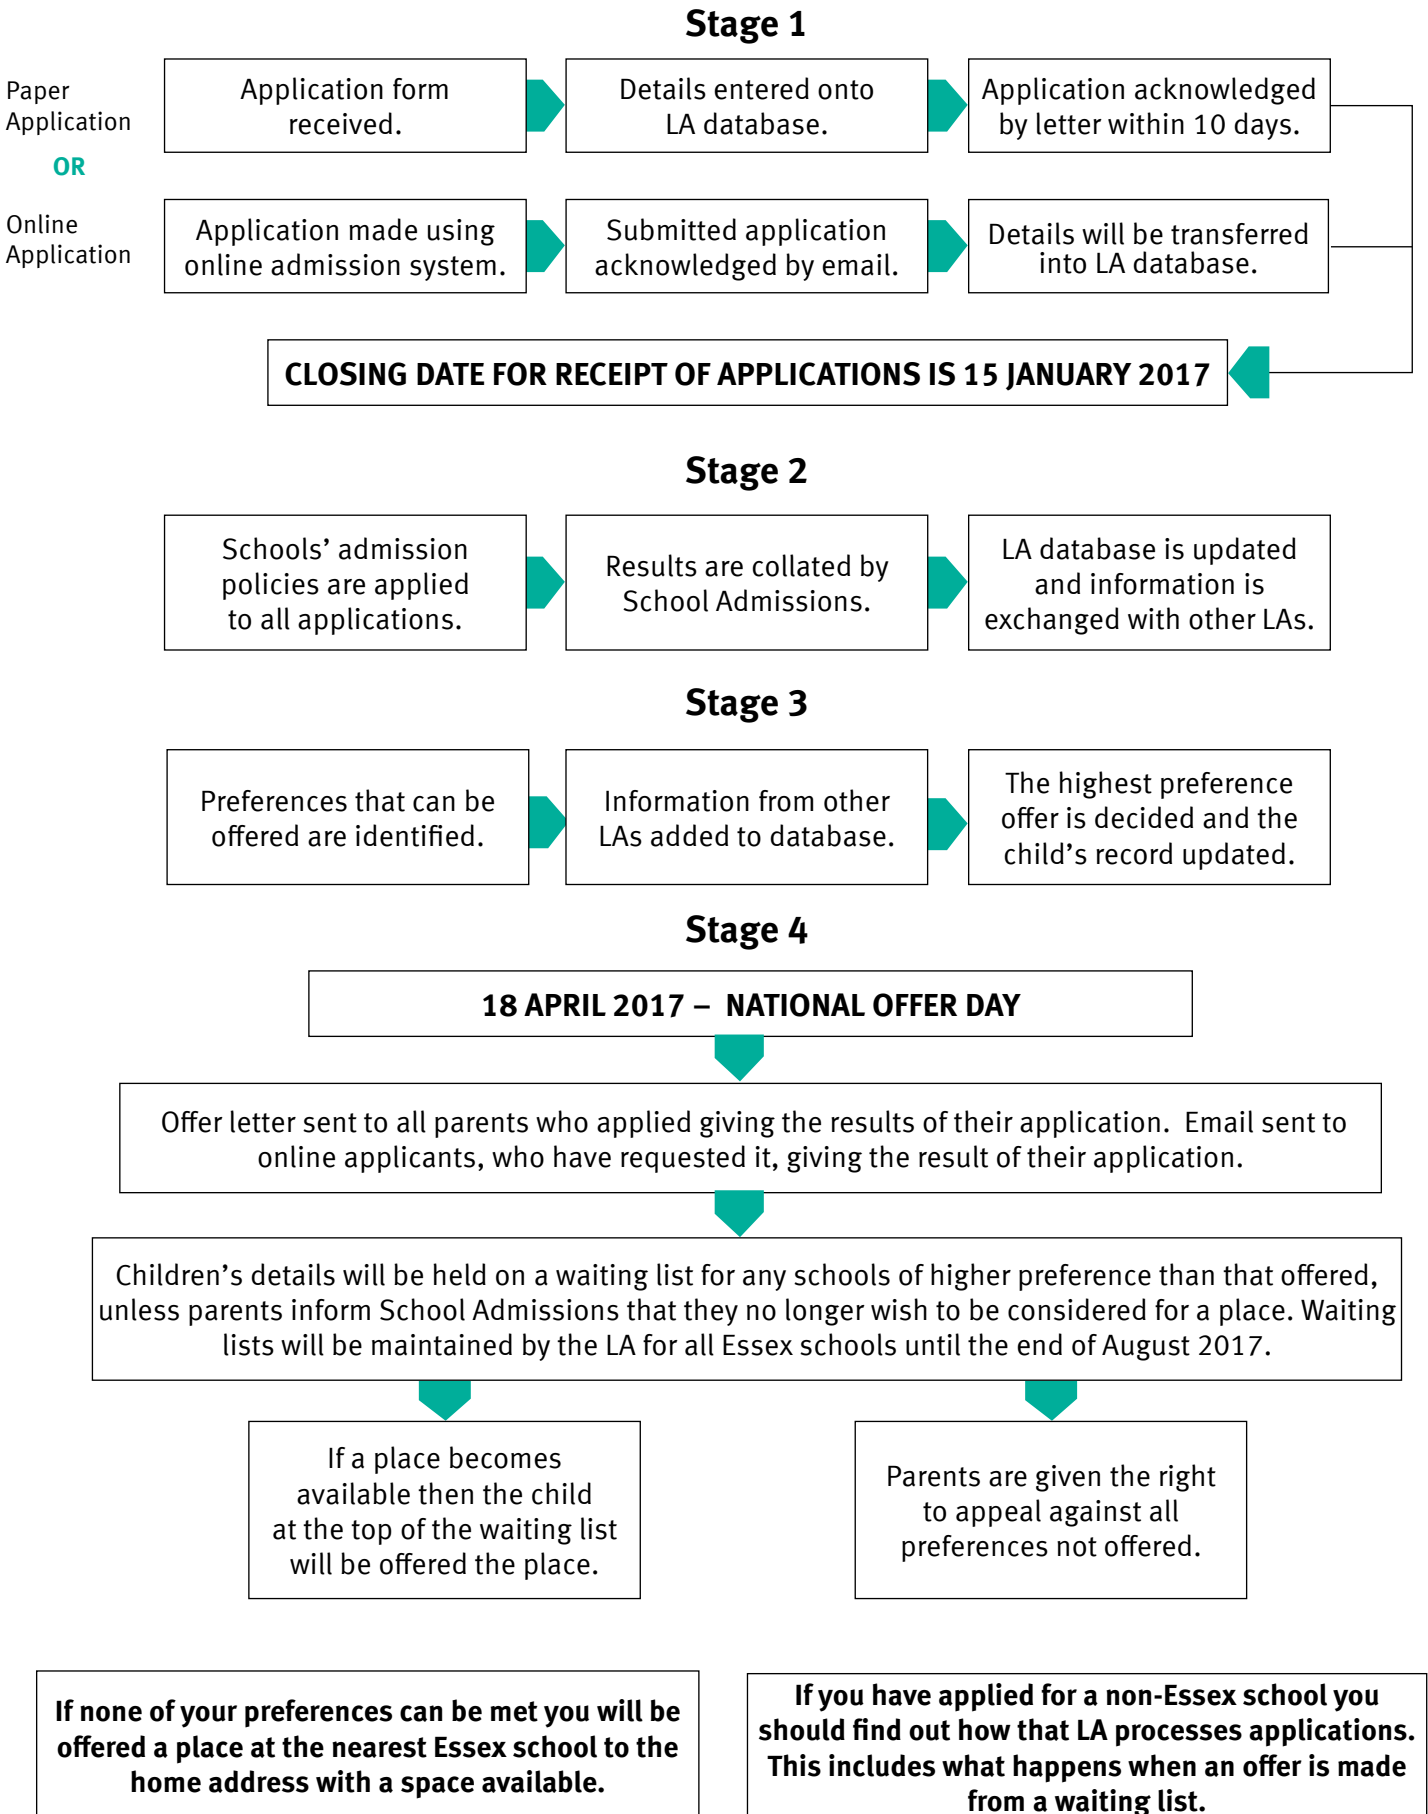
Stage 1

Paper Application

OR

Online Application

Application form received.

Details entered onto LA database.

Application acknowledged by letter within 10 days.

Application made using online admission system.

Submitted application acknowledged by email.

Details will be transferred into LA database.

CLOSING DATE FOR RECEIPT OF APPLICATIONS IS 15 JANUARY 2017

Stage 2

Schools' admission policies are applied to all applications.

Results are collated by School Admissions.

LA database is updated and information is exchanged with other LAs.

Stage 3

Preferences that can be offered are identified.

Information from other LAs added to database.

The highest preference offer is decided and the child's record updated.

Stage 4

18 APRIL 2017 – NATIONAL OFFER DAY

Offer letter sent to all parents who applied giving the results of their application. Email sent to online applicants, who have requested it, giving the result of their application.

Children's details will be held on a waiting list for any schools of higher preference than that offered, unless parents inform School Admissions that they no longer wish to be considered for a place. Waiting lists will be maintained by the LA for all Essex schools until the end of August 2017.

If a place becomes available then the child at the top of the waiting list will be offered the place.

Parents are given the right to appeal against all preferences not offered.

If none of your preferences can be met you will be offered a place at the nearest Essex school to the home address with a space available.

If you have applied for a non-Essex school you should find out how that LA processes applications. This includes what happens when an offer is made from a waiting list.